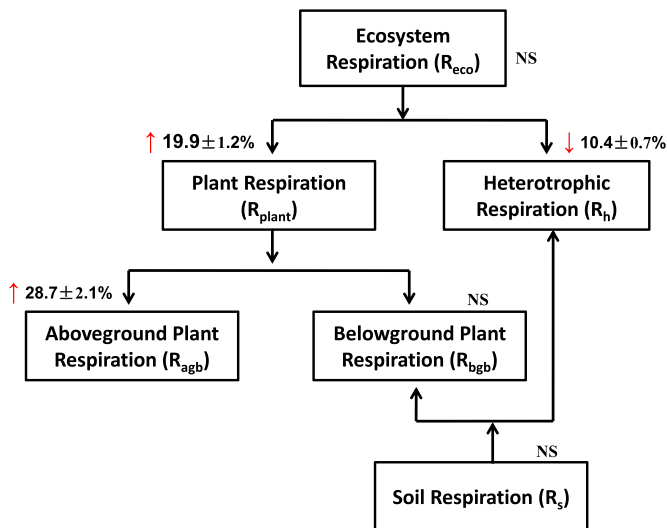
Ecosystem Respiration ($R_{eco}$)

NS

↑ 19.9±1.2%

↓ 10.4±0.7%

Plant Respiration ($R_{plant}$)

Heterotrophic Respiration ($R_h$)

↑ 28.7±2.1%

NS

Aboveground Plant Respiration ($R_{agb}$)

Belowground Plant Respiration ($R_{bgb}$)

NS

Soil Respiration ($R_s$)